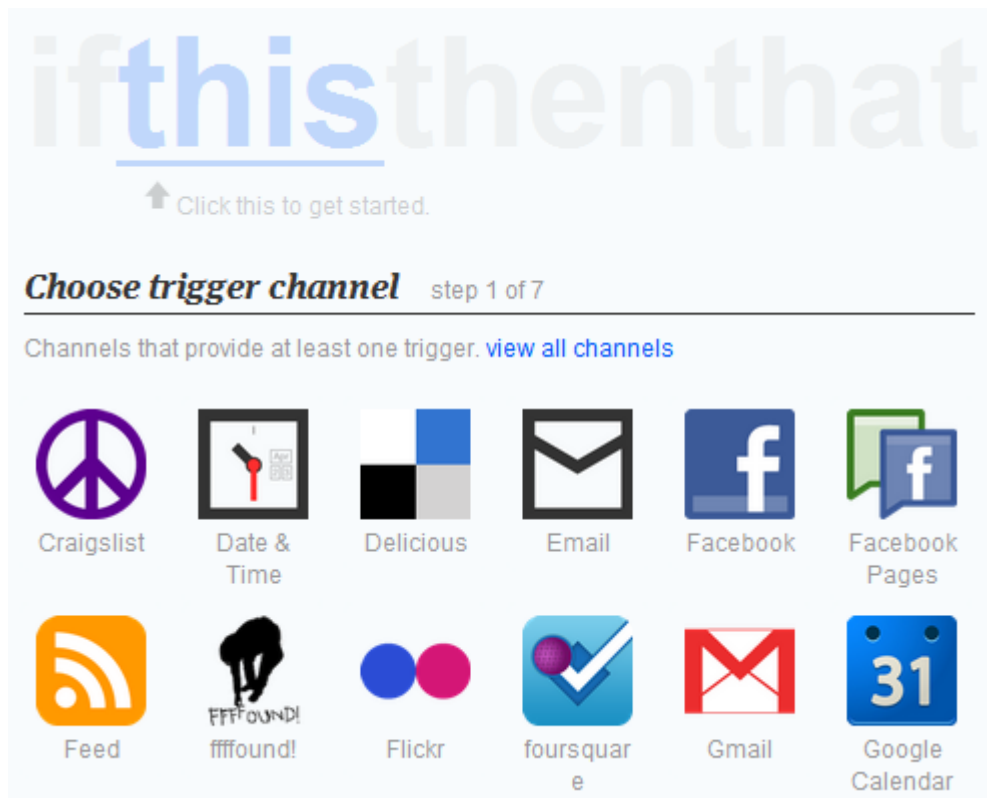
ifthisthenthat

Click this to get started.

Choose trigger channel step 1 of 7

Channels that provide at least one trigger. view all channels

Craigslist

Date & Time

Delicious

Email

Facebook

Facebook Pages

Feed

FFFFOUND!

ffffound!

Flickr

foursquare

Gmail

31

Google Calendar